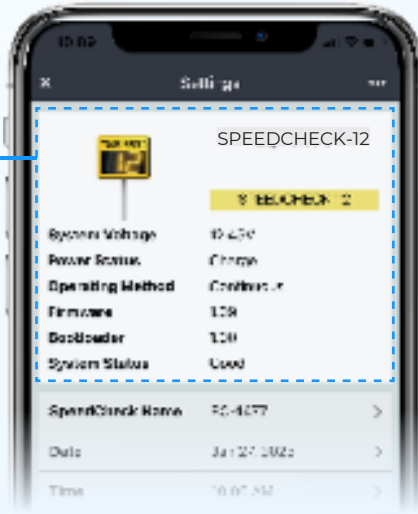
10:02

×
Settings
•••

SPEEDCHECK-12

S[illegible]EEDCHECK-12

System Voltage
12.45V

Power Status
Charge

Operating Method
Continuous

Firmware
1.09

Bootloader
1.00

System Status
Good

SpeedCheck Name
SC-4477

Date
Jan 24 2025

Time
10:02 AM